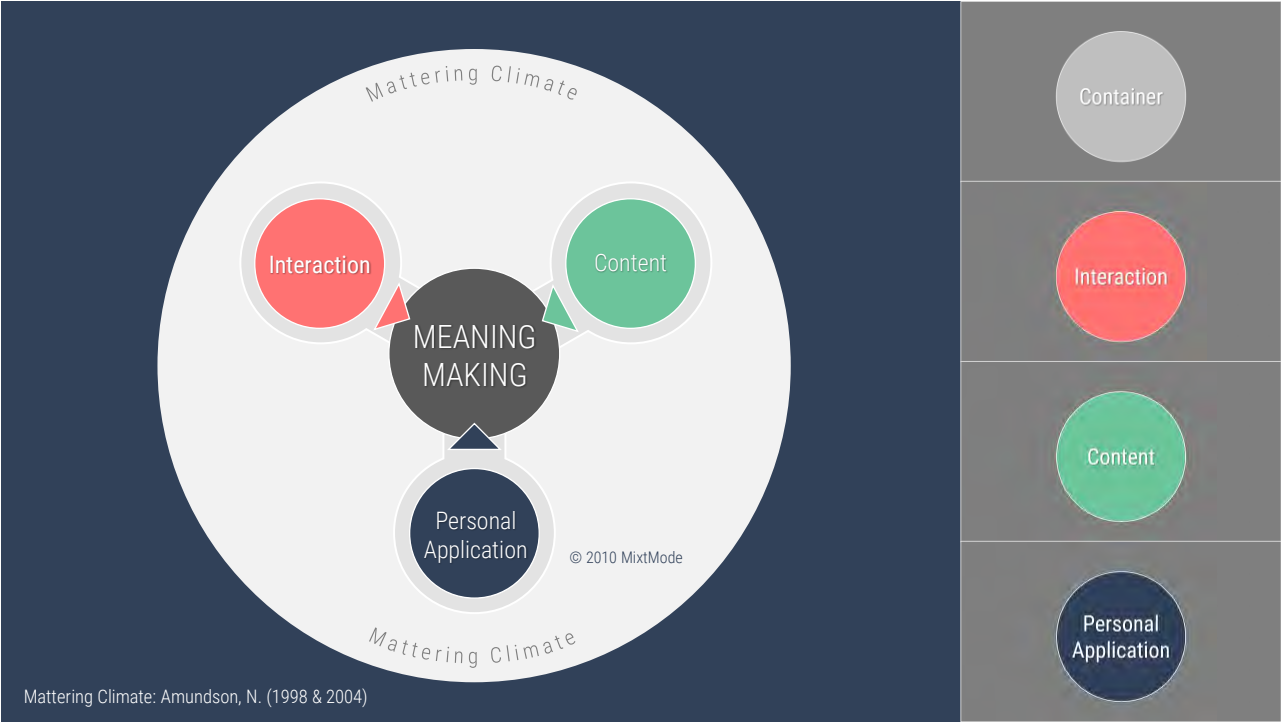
Mattering Climate

Interaction

Content

MEANING MAKING

Personal Application

© 2010 MixtMode

Mattering Climate

Mattering Climate: Amundson, N. (1998 & 2004)

Container

Interaction

Content

Personal Application